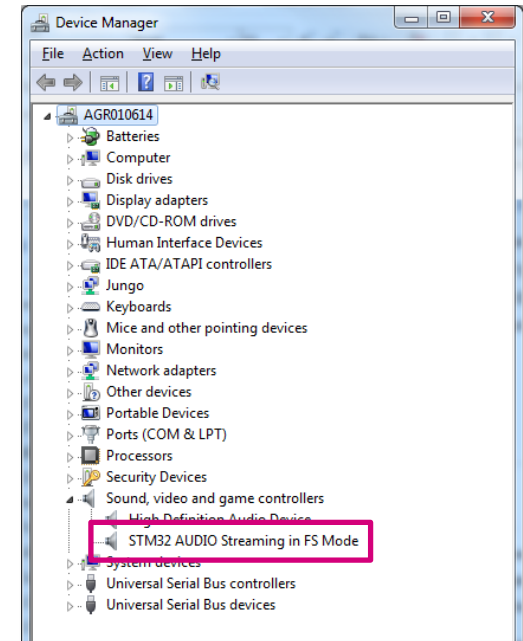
Device Manager

File Action View Help

AGR010614
Batteries
Computer
Disk drives
Display adapters
DVD/CD-ROM drives
Human Interface Devices
IDE ATA/ATAPI controllers
Jungo
Keyboards
Mice and other pointing devices
Monitors
Network adapters
Other devices
Portable Devices
Ports (COM & LPT)
Processors
Security Devices
Sound, video and game controllers
High Definition Audio Device
STM32 AUDIO Streaming in FS Mode
System devices
Universal Serial Bus controllers
Universal Serial Bus devices